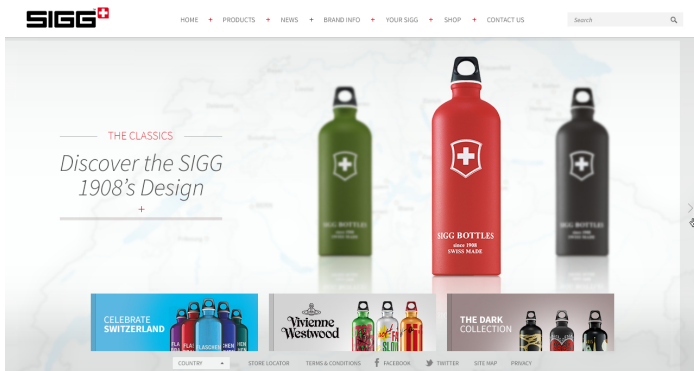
SIGG

HOME + PRODUCTS + NEWS + BRAND INFO + YOUR SIGG + SHOP + CONTACT US

Search

THE CLASSICS

Discover the SIGG 1908's Design

+

SIGG BOTTLES
since 1908
SWISS MADE

SIGG BOTTLES
since 1908
SWISS MADE

SIGG BOTTLES
since 1908
SWISS MADE

CELEBRATE SWITZERLAND

Vivienne Westwood

THE DARK COLLECTION

COUNTRY

STORE LOCATOR TERMS & CONDITIONS FACEBOOK TWITTER SITE MAP PRIVACY